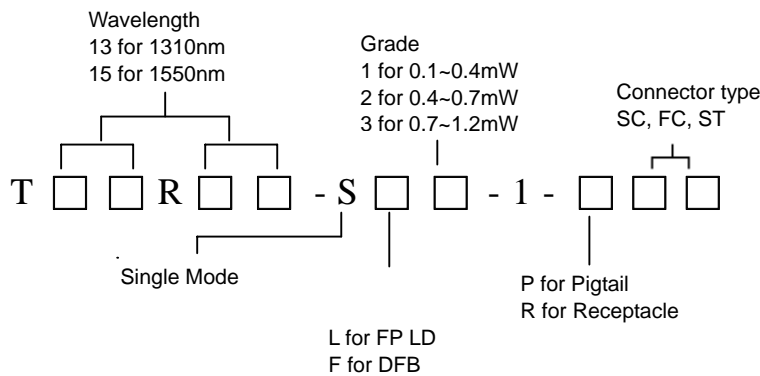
Wavelength
13 for 1310nm
15 for 1550nm

Grade
1 for 0.1~0.4mW
2 for 0.4~0.7mW
3 for 0.7~1.2mW

Connector type
SC, FC, ST

T □ □ R □ □ - S □ □ - 1 - □ □ □

Single Mode

P for Pigtail
R for Receptacle

L for FP LD
F for DFB